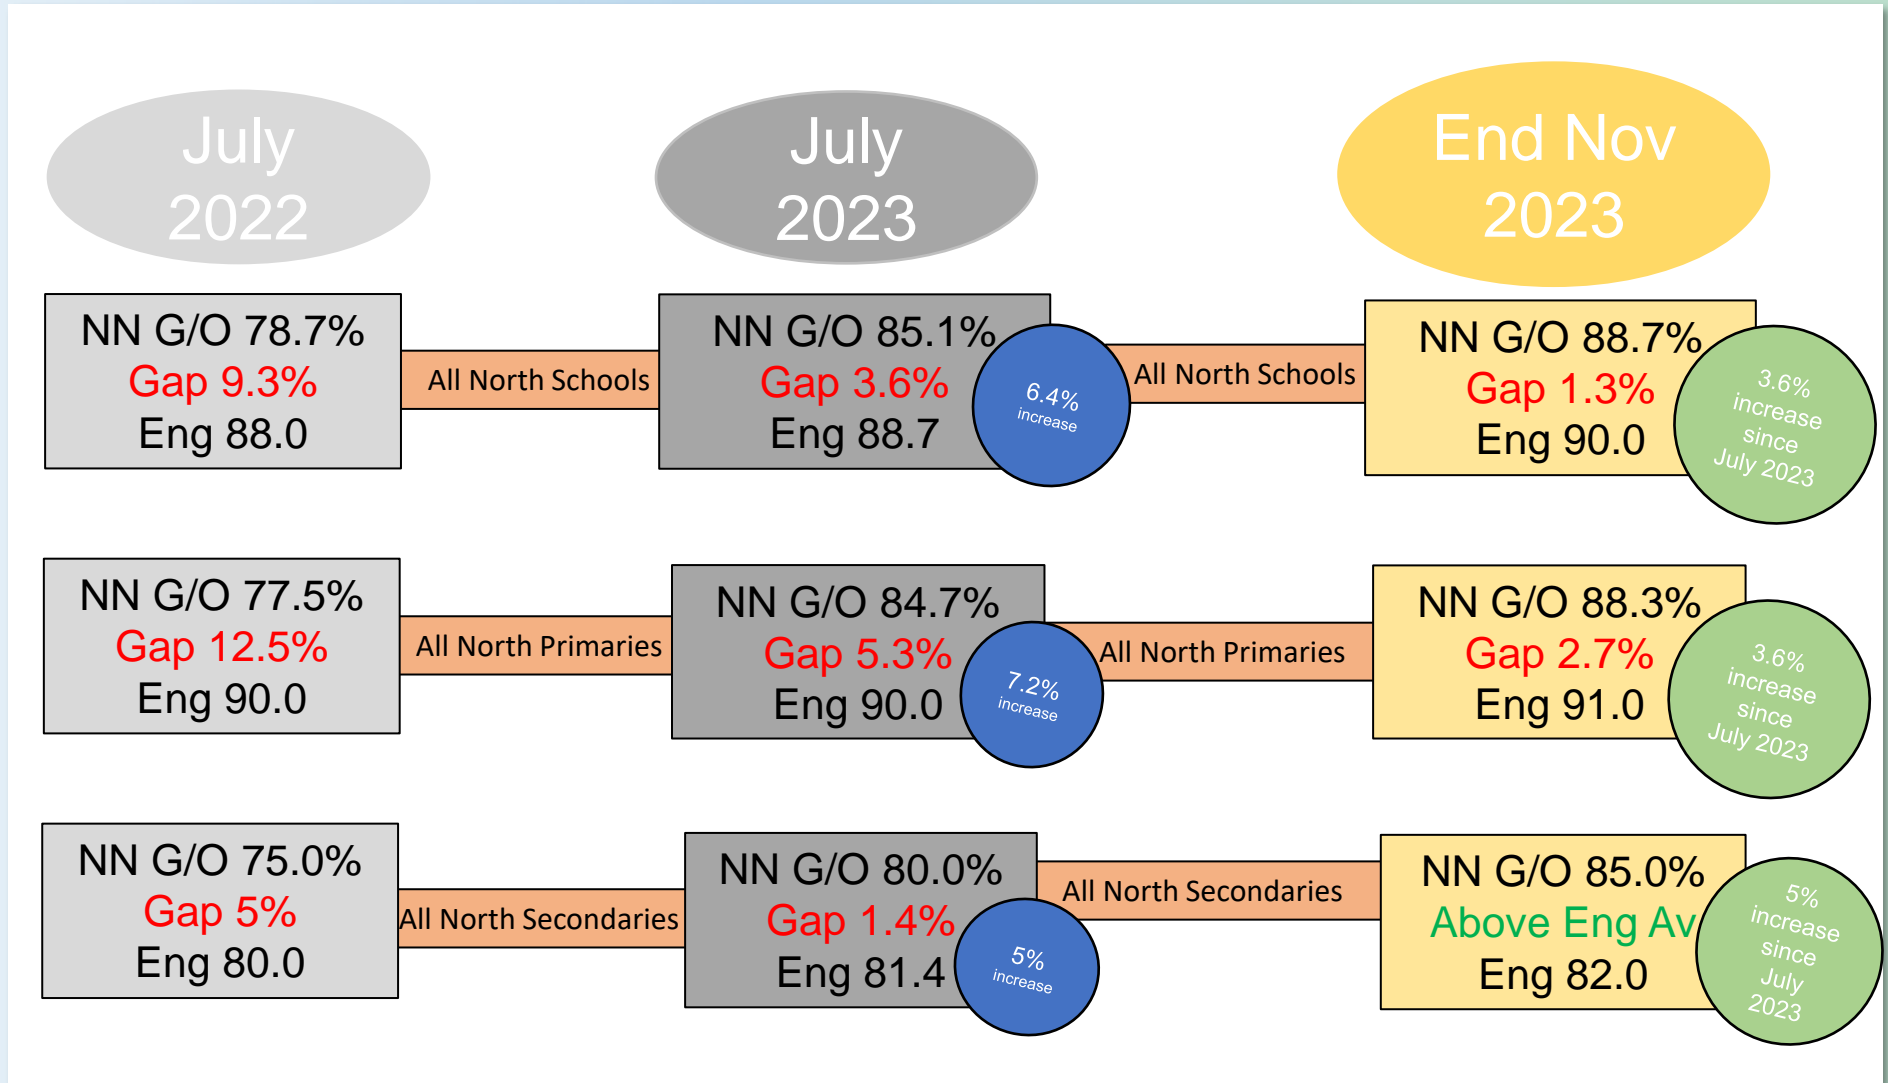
July 2022

July 2023

End Nov 2023

NN G/O 78.7%
Gap 9.3%
Eng 88.0

All North Schools

NN G/O 85.1%
Gap 3.6%
Eng 88.7

6.4% increase

All North Schools

NN G/O 88.7%
Gap 1.3%
Eng 90.0

3.6% increase since July 2023

NN G/O 77.5%
Gap 12.5%
Eng 90.0

All North Primaries

NN G/O 84.7%
Gap 5.3%
Eng 90.0

7.2% increase

All North Primaries

NN G/O 88.3%
Gap 2.7%
Eng 91.0

3.6% increase since July 2023

NN G/O 75.0%
Gap 5%
Eng 80.0

All North Secondaries

NN G/O 80.0%
Gap 1.4%
Eng 81.4

5% increase

All North Secondaries

NN G/O 85.0%
Above Eng Av
Eng 82.0

5% increase since July 2023